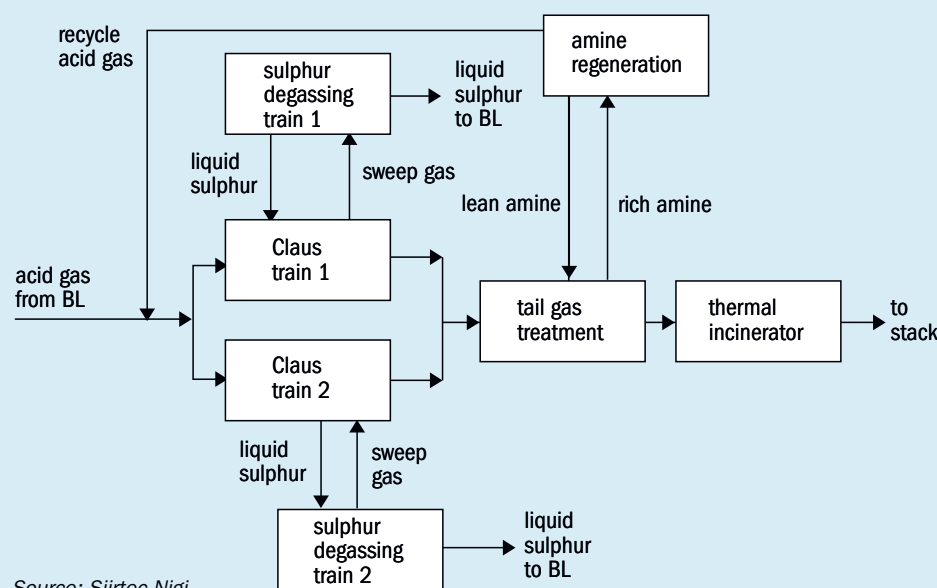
recycle acid gas

amine regeneration

sulphur degassing train 1

liquid sulphur to BL

liquid sulphur

sweep gas

lean amine

rich amine

acid gas from BL

Claus train 1

tail gas treatment

thermal incinerator

to stack

Claus train 2

liquid sulphur

sweep gas

sulphur degassing train 2

liquid sulphur to BL

Source: Siirtec Nigi